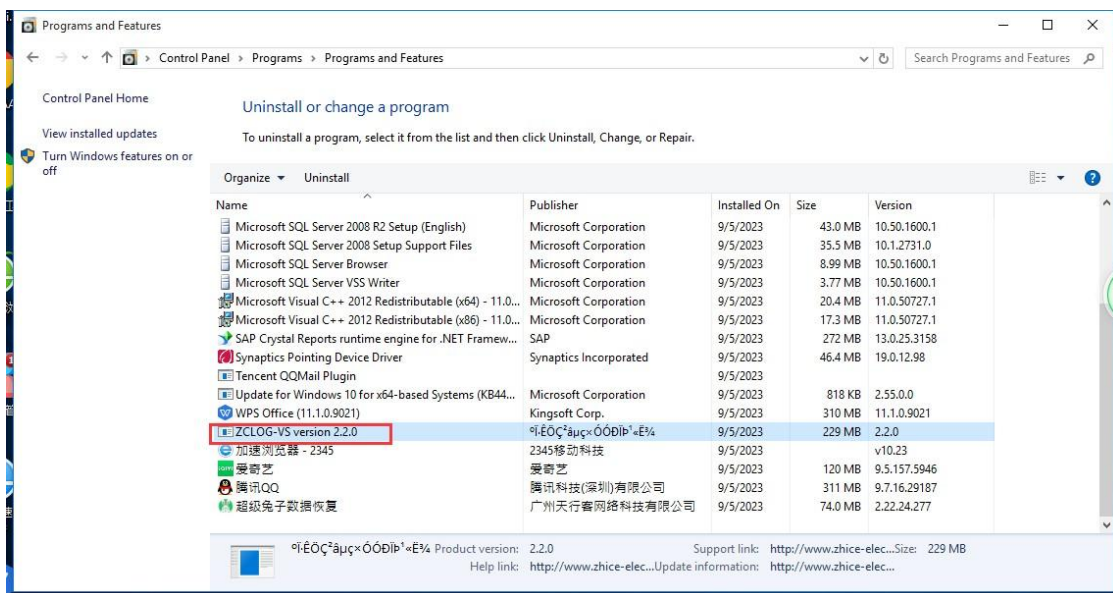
Programs and Features

Control Panel > Programs > Programs and Features

Search Programs and Features

Control Panel Home

View installed updates

Turn Windows features on or off

Uninstall or change a program

To uninstall a program, select it from the list and then click Uninstall, Change, or Repair.

Organize ▾ Uninstall

| Name | Publisher | Installed On | Size | Version |
|---|---|---|---|---|
| Microsoft SQL Server 2008 R2 Setup (English) | Microsoft Corporation | 9/5/2023 | 43.0 MB | 10.50.1600.1 |
| Microsoft SQL Server 2008 Setup Support Files | Microsoft Corporation | 9/5/2023 | 35.5 MB | 10.1.2731.0 |
| Microsoft SQL Server Browser | Microsoft Corporation | 9/5/2023 | 8.99 MB | 10.50.1600.1 |
| Microsoft SQL Server VSS Writer | Microsoft Corporation | 9/5/2023 | 3.77 MB | 10.50.1600.1 |
| Microsoft Visual C++ 2012 Redistributable (x64) - 11.0... | Microsoft Corporation | 9/5/2023 | 20.4 MB | 11.0.50727.1 |
| Microsoft Visual C++ 2012 Redistributable (x86) - 11.0... | Microsoft Corporation | 9/5/2023 | 17.3 MB | 11.0.50727.1 |
| SAP Crystal Reports runtime engine for .NET Framew... | SAP | 9/5/2023 | 272 MB | 13.0.25.3158 |
| Synaptics Pointing Device Driver | Synaptics Incorporated | 9/5/2023 | 46.4 MB | 19.0.12.98 |
| Tencent QQMail Plugin | | 9/5/2023 | | |
| Update for Windows 10 for x64-based Systems (KB44... | Microsoft Corporation | 9/5/2023 | 818 KB | 2.55.0.0 |
| WPS Office (11.1.0.9021) | Kingsoft Corp. | 9/5/2023 | 310 MB | 11.1.0.9021 |
| ZCLOG-VS version 2.2.0 | ºÏ·ÊÖÇ²âµç×ÓÓÐÏÞ¹«Ë¾ | 9/5/2023 | 229 MB | 2.2.0 |
| 加速浏览器 - 2345 | 2345移动科技 | 9/5/2023 | | v10.23 |
| 爱奇艺 | 爱奇艺 | 9/5/2023 | 120 MB | 9.5.157.5946 |
| 腾讯QQ | 腾讯科技(深圳)有限公司 | 9/5/2023 | 311 MB | 9.7.16.29187 |
| 超级兔子数据恢复 | 广州天行客网络科技有限公司 | 9/5/2023 | 74.0 MB | 2.22.24.277 |

ºÏ·ÊÖÇ²âµç×ÓÓÐÏÞ¹«Ë¾ Product version: 2.2.0 Support link: http://www.zhice-elec... Size: 229 MB
Help link: http://www.zhice-elec... Update information: http://www.zhice-elec...